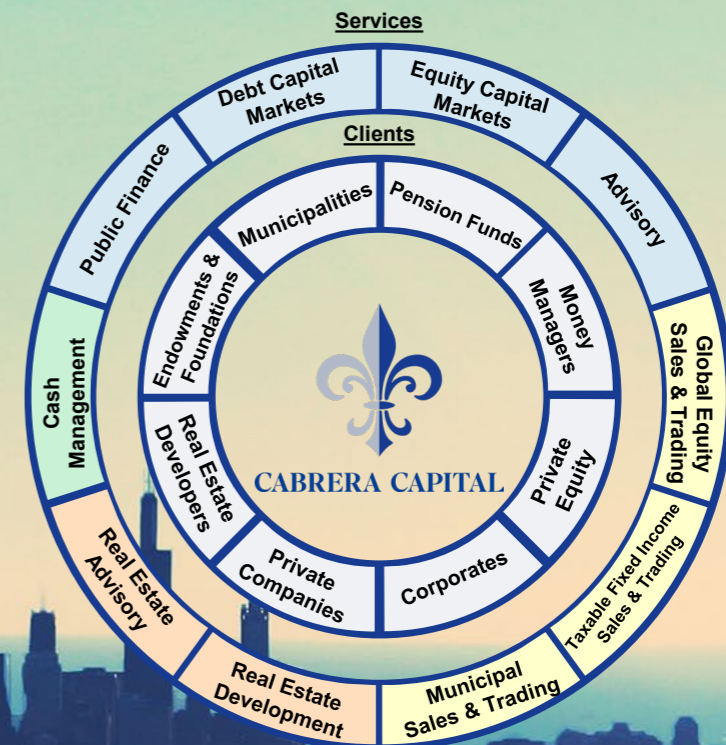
Services

Debt Capital Markets

Equity Capital Markets

Advisory

Global Equity Sales & Trading

Taxable Fixed Income Sales & Trading

Municipal Sales & Trading

Real Estate Development

Real Estate Advisory

Cash Management

Public Finance

Clients

Municipalities

Pension Funds

Money Managers

Private Equity

Corporates

Private Companies

Real Estate Developers

Endowments & Foundations

CABRERA CAPITAL